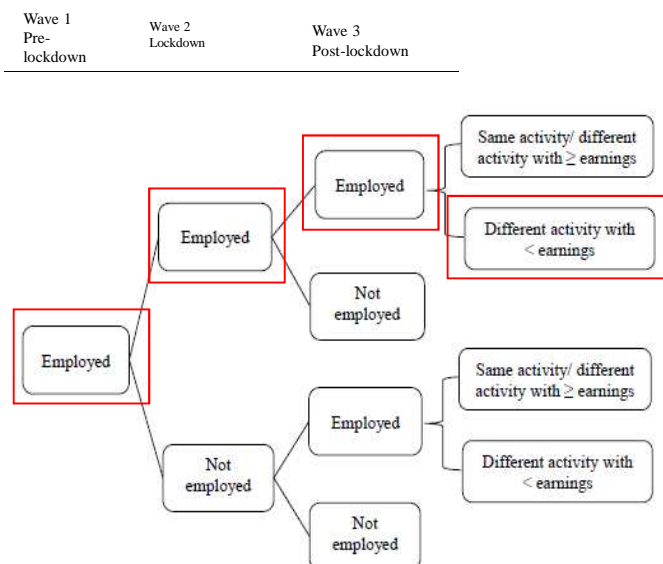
Wave 1 Pre-lockdown

Wave 2 Lockdown

Wave 3 Post-lockdown

Employed

Employed

Employed

Same activity/ different activity with $\geq$ earnings

Different activity with $<$ earnings

Not employed

Not employed

Employed

Same activity/ different activity with $\geq$ earnings

Different activity with $<$ earnings

Not employed